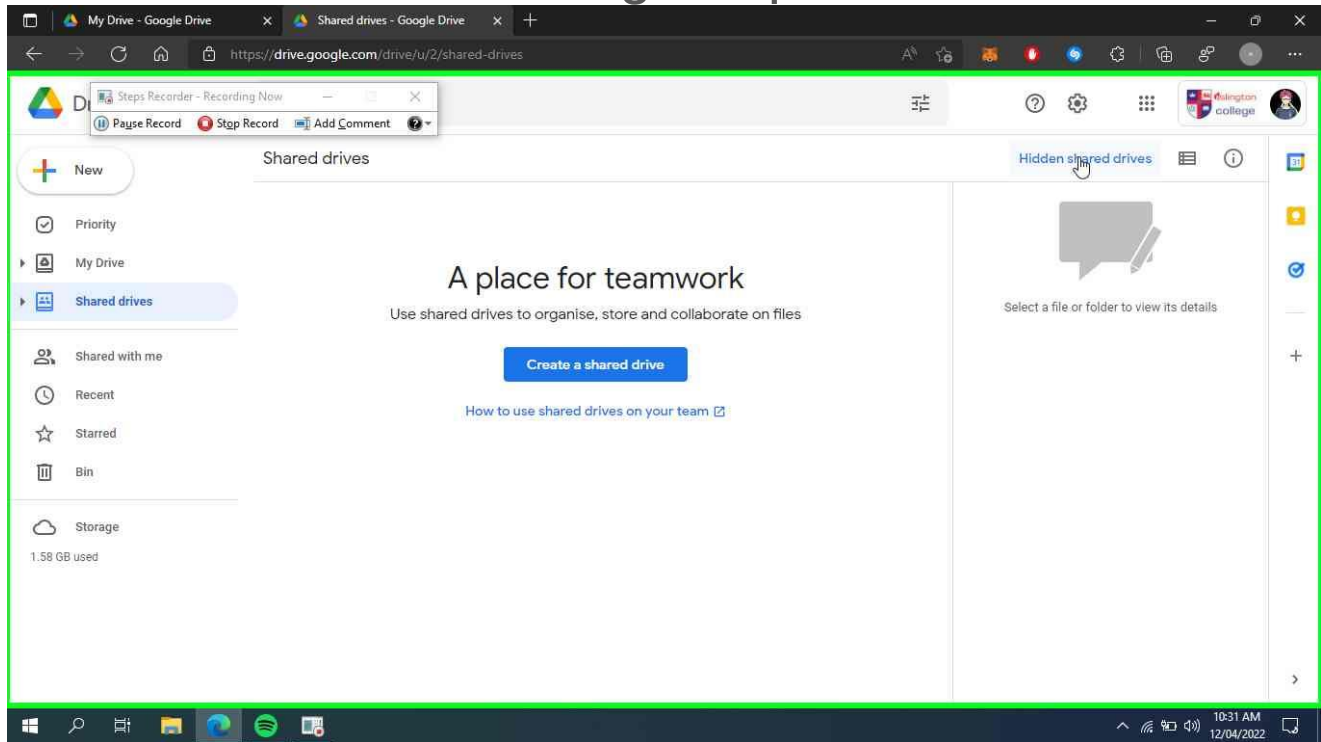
My Drive - Google Drive
Shared drives - Google Drive

https://drive.google.com/drive/u/2/shared-drives

Steps Recorder - Recording Now
Pause Record
Stop Record
Add Comment

Islington college

New
Priority
My Drive
Shared drives
Shared with me
Recent
Starred
Bin
Storage
1.58 GB used

Shared drives
Hidden shared drives

A place for teamwork
Use shared drives to organise, store and collaborate on files
Create a shared drive
How to use shared drives on your team

Select a file or folder to view its details

10:31 AM
12/04/2022